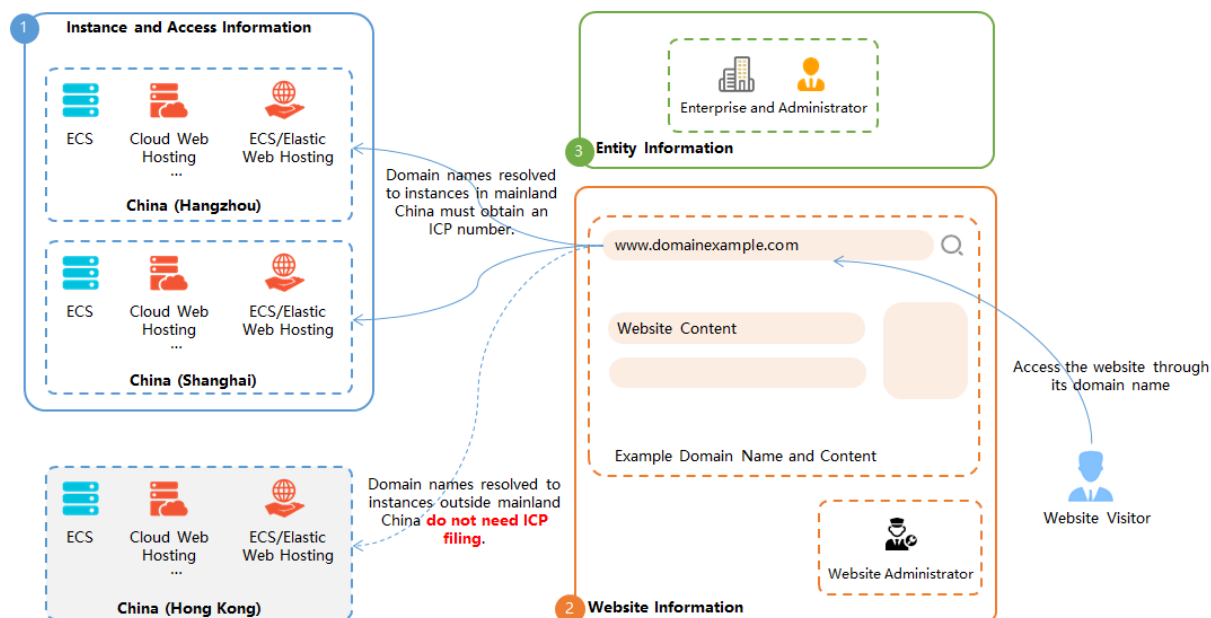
1 Instance and Access Information

ECS
Cloud Web Hosting
...
ECS/Elastic Web Hosting
China (Hangzhou)

ECS
Cloud Web Hosting
...
ECS/Elastic Web Hosting
China (Shanghai)

ECS
Cloud Web Hosting
...
ECS/Elastic Web Hosting
China (Hong Kong)

Domain names resolved to instances in mainland China must obtain an ICP number.

Domain names resolved to instances outside mainland China do not need ICP filing.

Enterprise and Administrator
3 Entity Information

www.domainexample.com
Website Content
Example Domain Name and Content
Website Administrator
2 Website Information

Access the website through its domain name
Website Visitor